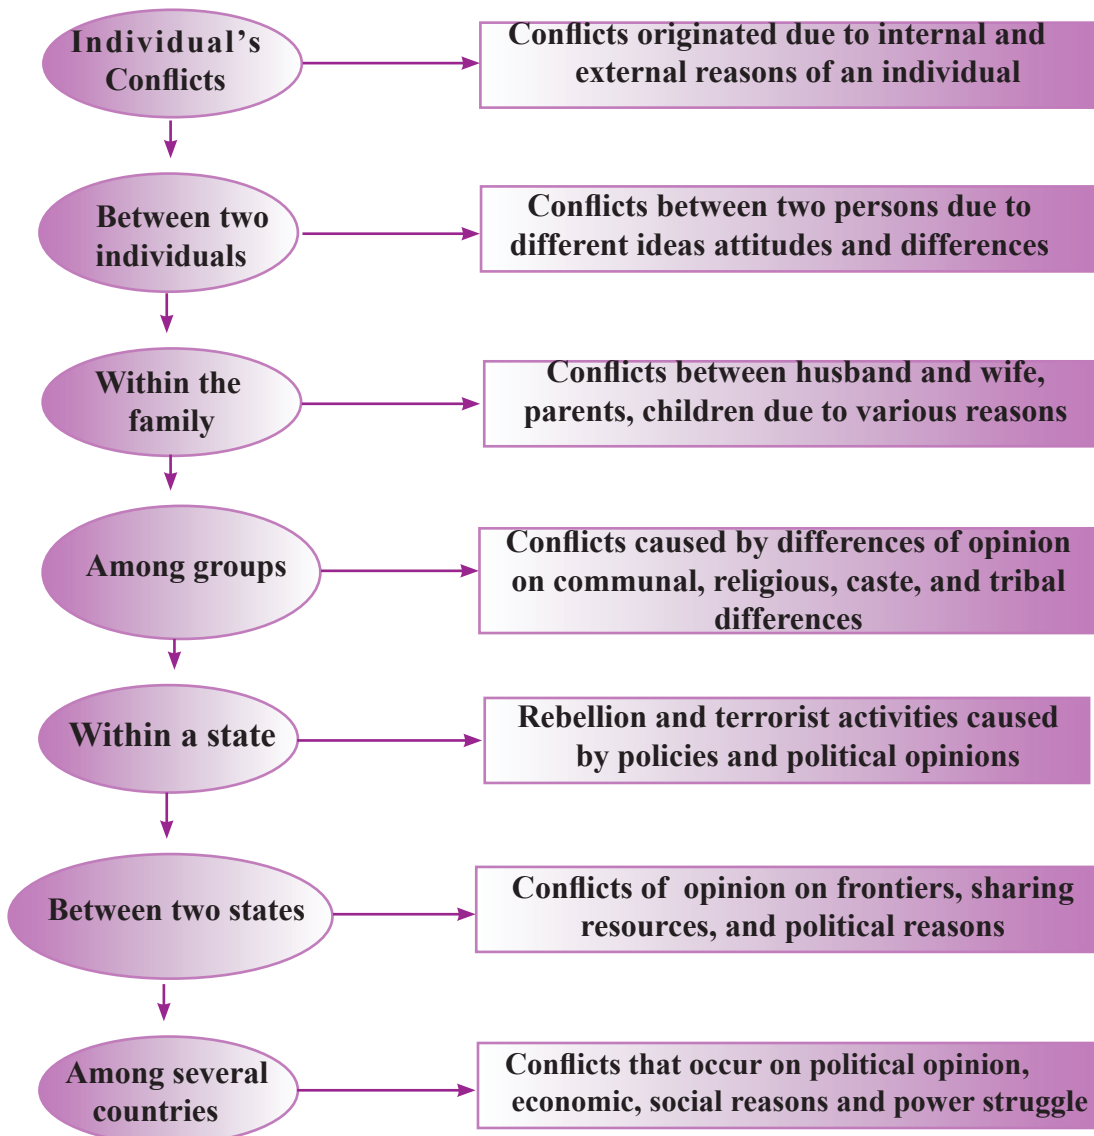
Individual's Conflicts

Conflicts originated due to internal and external reasons of an individual

Between two individuals

Conflicts between two persons due to different ideas attitudes and differences

Within the family

Conflicts between husband and wife, parents, children due to various reasons

Among groups

Conflicts caused by differences of opinion on communal, religious, caste, and tribal differences

Within a state

Rebellion and terrorist activities caused by policies and political opinions

Between two states

Conflicts of opinion on frontiers, sharing resources, and political reasons

Among several countries

Conflicts that occur on political opinion, economic, social reasons and power struggle